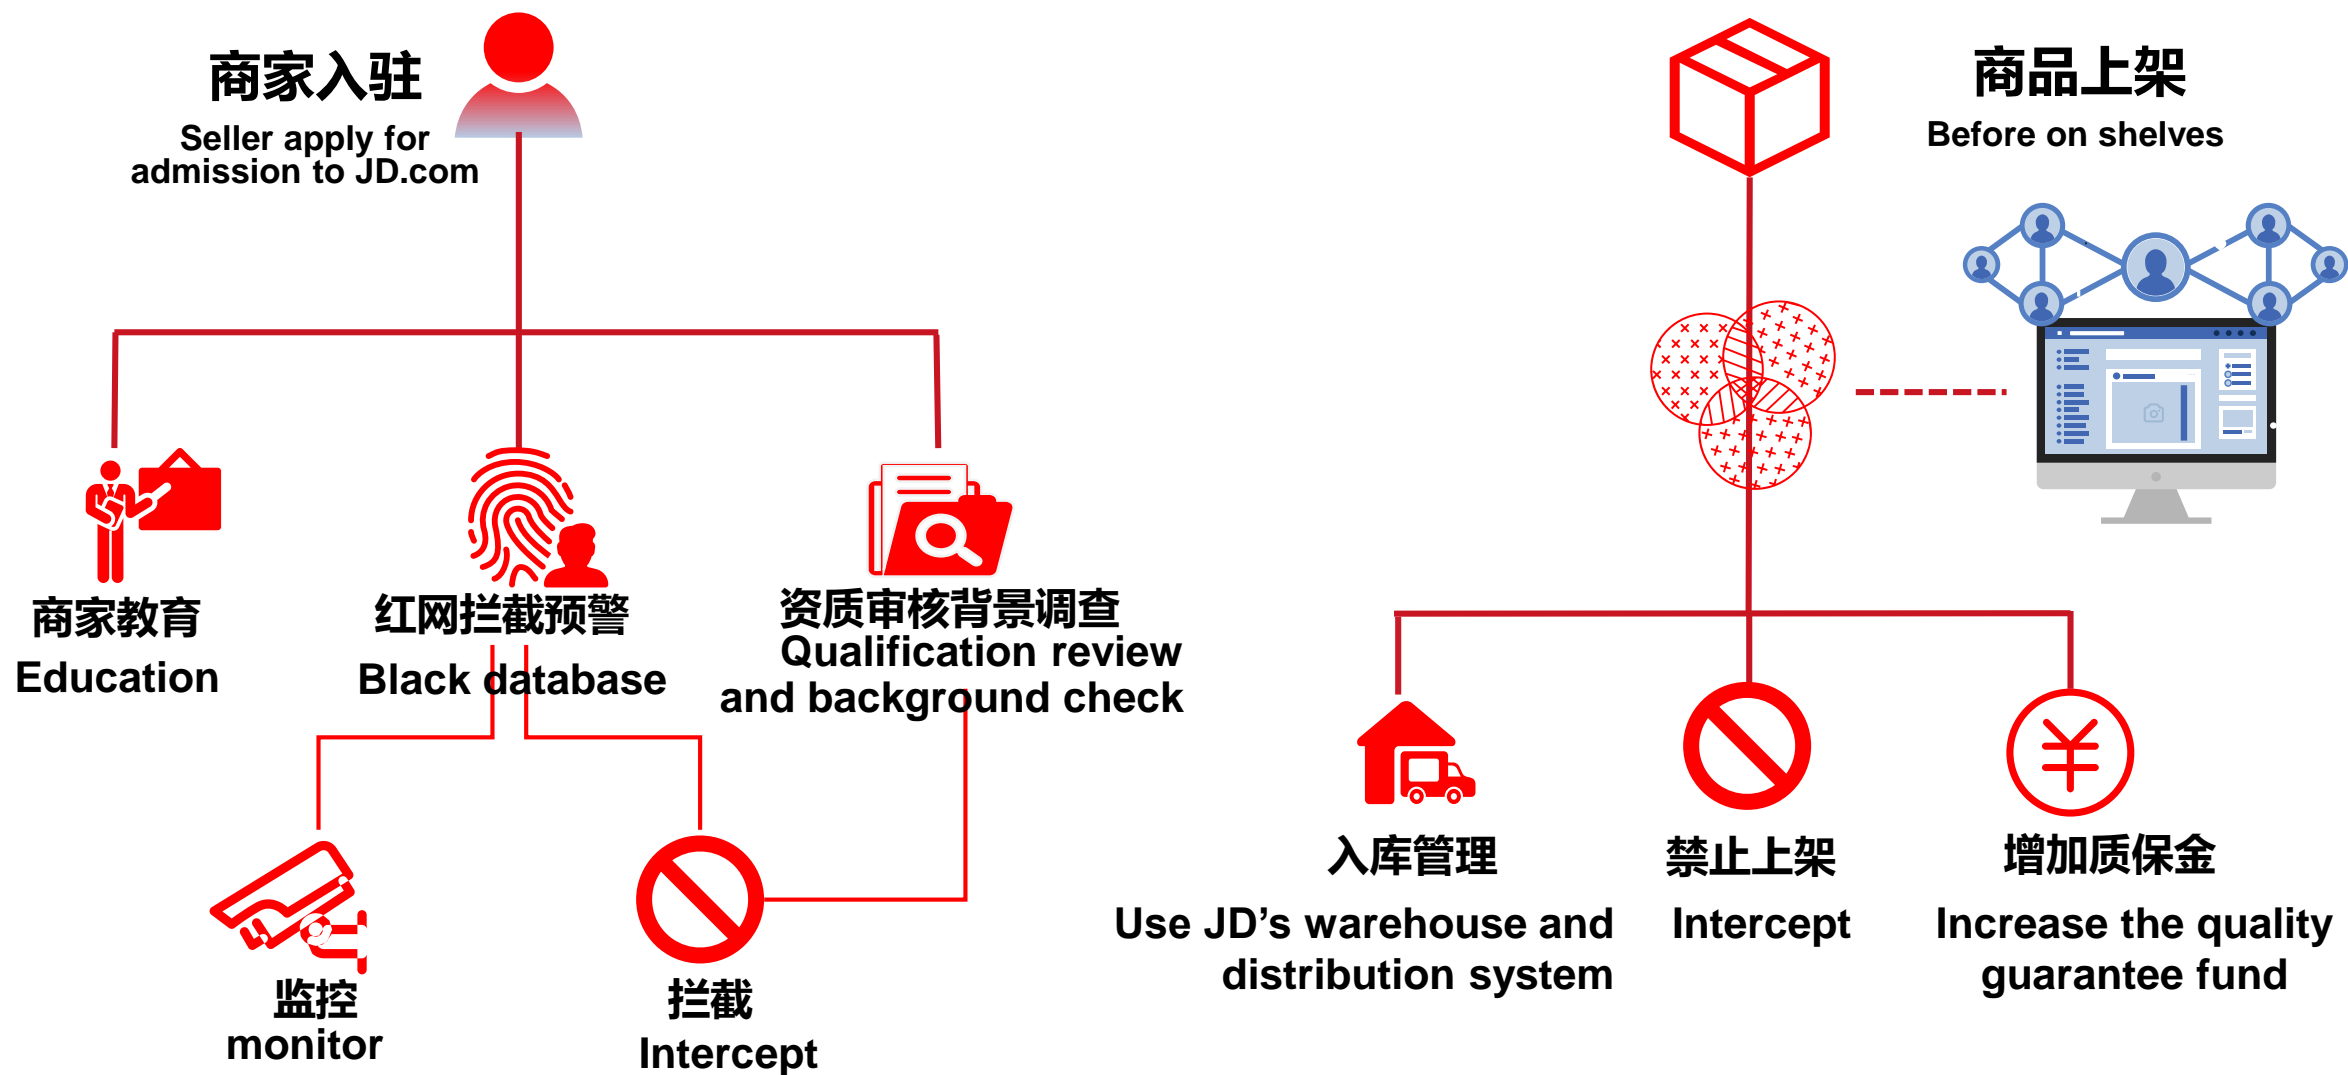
商家入驻
Seller apply for admission to JD.com

商家教育
Education

红网拦截预警
Black database

资质审核背景调查
Qualification review and background check

监控
monitor

拦截
Intercept

商品上架
Before on shelves

入库管理
Use JD’s warehouse and distribution system

禁止上架
Intercept

增加质保金
Increase the quality guarantee fund